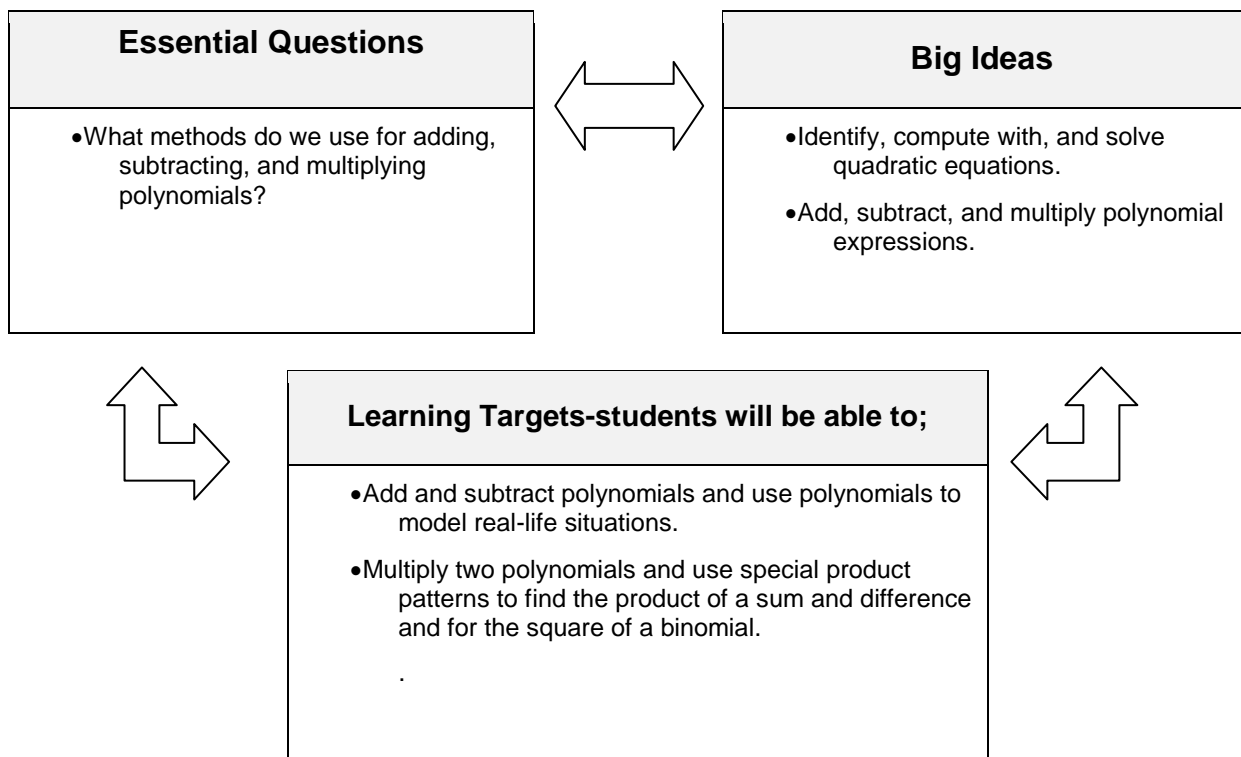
Essential Questions

•What methods do we use for adding, subtracting, and multiplying polynomials?

Big Ideas

•Identify, compute with, and solve quadratic equations.

•Add, subtract, and multiply polynomial expressions.

Learning Targets-students will be able to;

•Add and subtract polynomials and use polynomials to model real-life situations.

•Multiply two polynomials and use special product patterns to find the product of a sum and difference and for the square of a binomial.

.